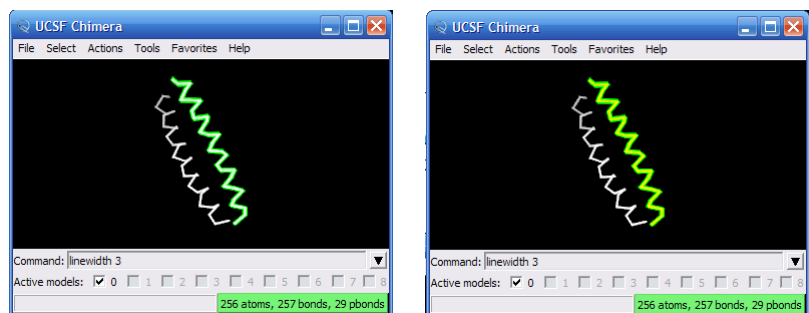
UCSF Chimera

File Select Actions Tools Favorites Help

Command: linewidth 3

Active models: 0 1 2 3 4 5 6 7 8

256 atoms, 257 bonds, 29 pbonds

UCSF Chimera

File Select Actions Tools Favorites Help

Command: linewidth 3

Active models: 0 1 2 3 4 5 6 7 8

256 atoms, 257 bonds, 29 pbonds